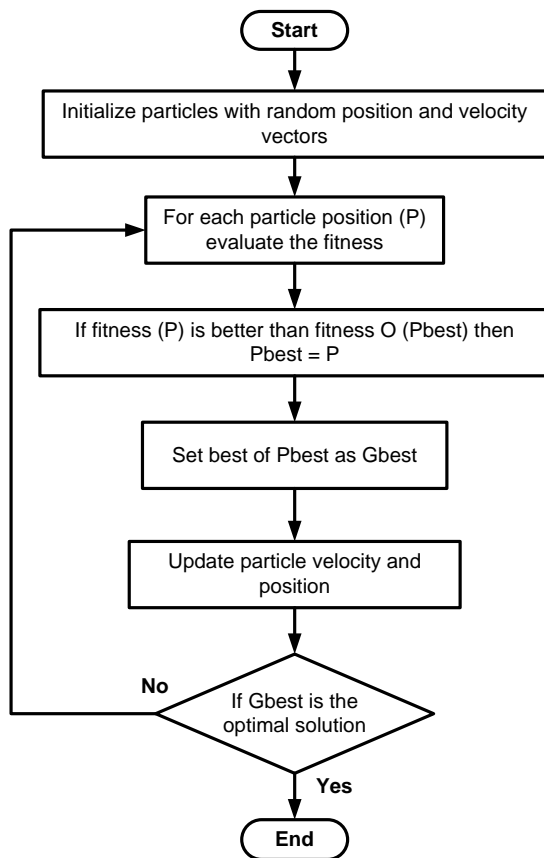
Start

Initialize particles with random position and velocity vectors

For each particle position (P) evaluate the fitness

If fitness (P) is better than fitness O (Pbest) then Pbest = P

Set best of Pbest as Gbest

Update particle velocity and position

No

If Gbest is the optimal solution

Yes

End